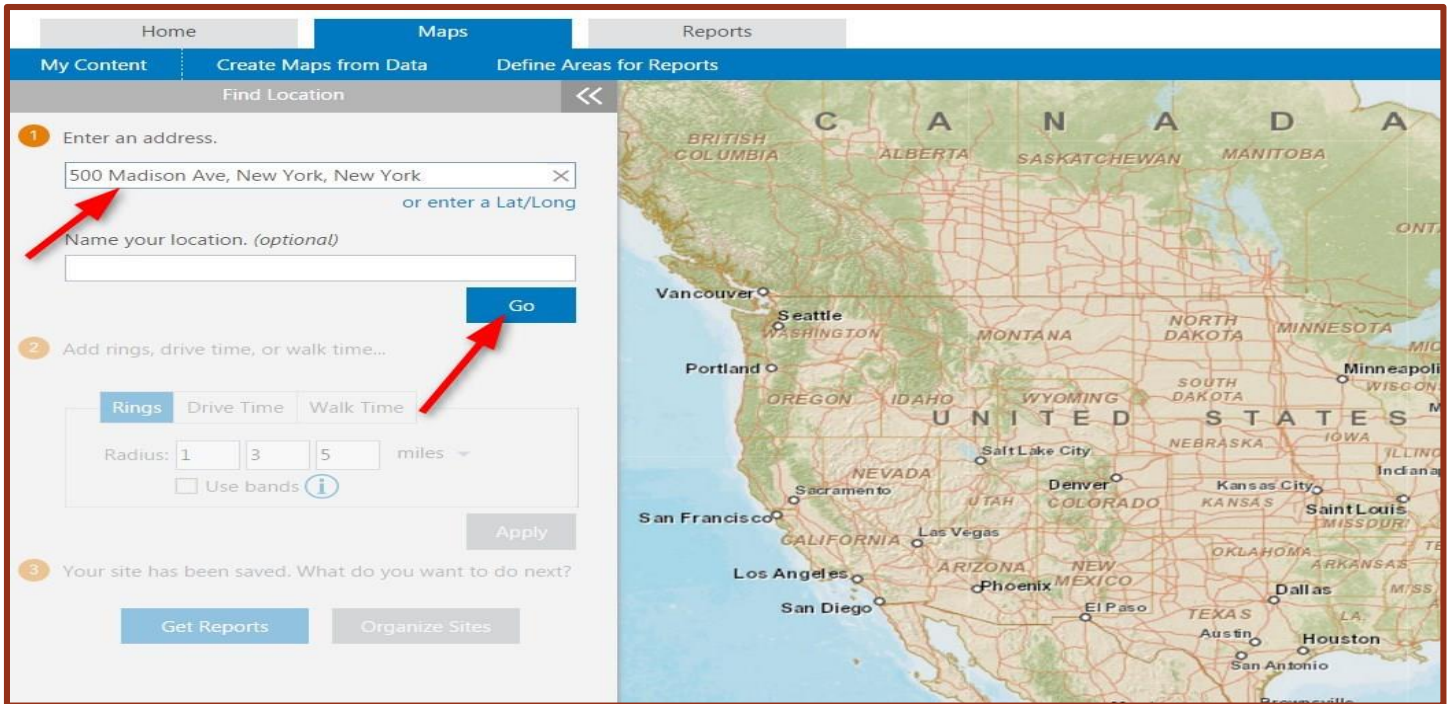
Home
Maps
Reports

My Content
Create Maps from Data
Define Areas for Reports

Find Location

1 Enter an address.

500 Madison Ave, New York, New York

or enter a Lat/Long

Name your location. (optional)

Go

2 Add rings, drive time, or walk time...

Rings
Drive Time
Walk Time

Radius: 1 3 5 miles

Use bands

Apply

3 Your site has been saved. What do you want to do next?

Get Reports
Organize Sites

C A N A D A
BRITISH COLUMBIA
ALBERTA
SASKATCHEWAN
MANITOBA
ONT
Vancouver
Seattle
WASHINGTON
MONTANA
NORTH DAKOTA
MINNESOTA
MIC
Portland
Minneapoli
WISCON
SOUTH DAKOTA
OREGON
IDAHO
WYOMING
UNITED STATES
M
IOWA
NEBRASKA
ILLINO
Salt Lake City
Indiana
NEVADA
Denver
Kansas City
Sacramento
UTAH
COLORADO
KANSAS
Saint Louis
San Francisco
MISSOURI
Las Vegas
CALIFORNIA
OKLAHOMA
TE
ARIZONA
NEW MEXICO
ARKANSAS
Los Angeles
Phoenix
Dallas
MISS
San Diego
El Paso
TEXAS
LA
Austin
Houston
San Antonio